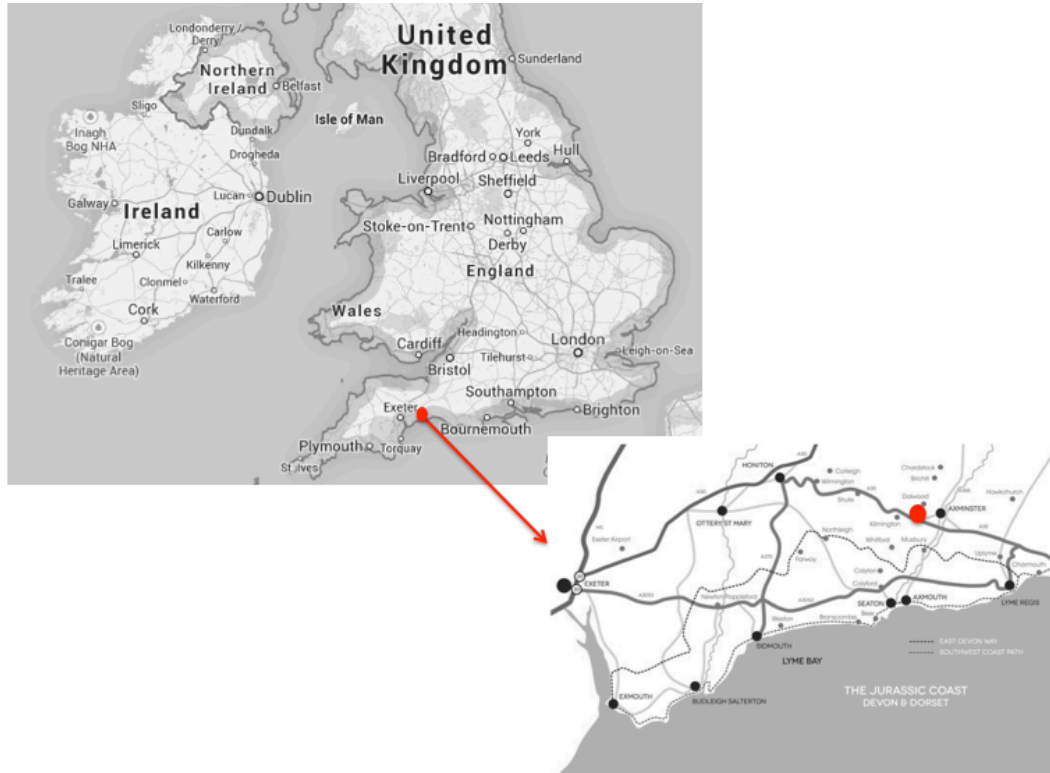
Londonderry / Derry
Northern Ireland
Belfast
United Kingdom
Sunderland
Isle of Man
Sligo
Inagh Bog NHA
Dundalk
Drogheda
York
Bradford
Leeds
Hull
Liverpool
Sheffield
Galway
Lucan
Dublin
Ireland
Carlow
Stoke-on-Trent
Nottingham
Derby
Limerick
Kilkenny
Tralee
Clonmel
Waterford
England
Cork
Wales
Headington
London
Conigar Bog (Natural Heritage Area)
Cardiff
Bristol
Tilehurst
Leigh-on-Sea
Southampton
Brighton
Exeter
Bournemouth
Plymouth
Torquay
St Ives

HONITON
Colleigh
Wilmington
Chardstock
Birchill
Hawkchurch
Stockland
Dalwood
OTTERY ST MARY
Shute
AXMINSTER
Exeter Airport
Kilmington
Northleigh
Farway
Whitford
Musbury
Uplyme
Charmouth
EXETER
Colyton
Colyford
Newton Poppleford
SEATON
AXMOUTH
LYME REGIS
Beer
Weston
Branscombe
SIDMOUTH
EAST DEVON WAY
SOUTHWEST COAST PATH
LYME BAY
EXMOUTH
BUDLEIGH SALTERTON
THE JURASSIC COAST
DEVON & DORSET